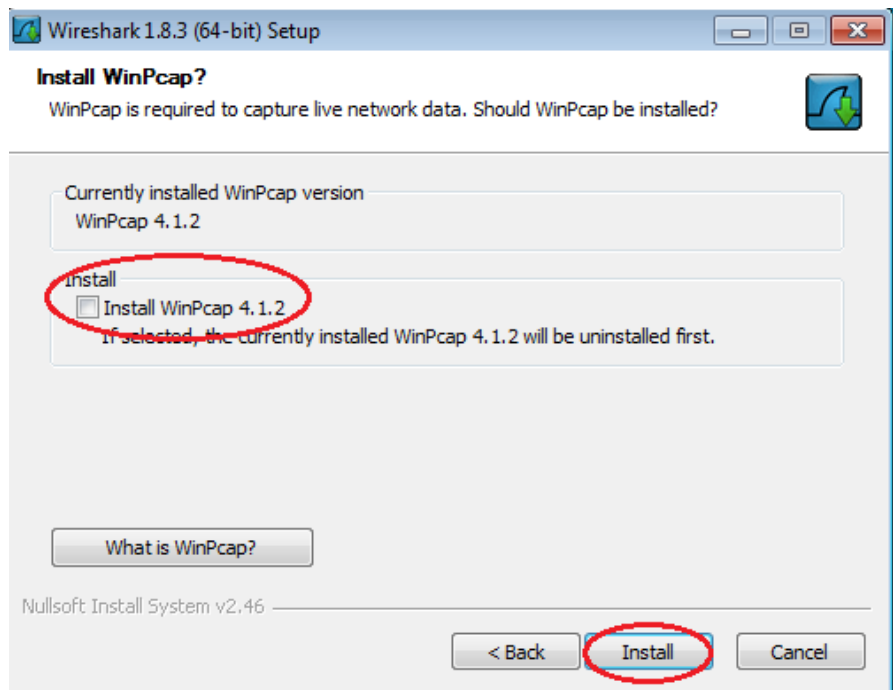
Wireshark 1.8.3 (64-bit) Setup

Install WinPcap?

WinPcap is required to capture live network data. Should WinPcap be installed?

Currently installed WinPcap version

WinPcap 4.1.2

Install

Install WinPcap 4.1.2

If selected, the currently installed WinPcap 4.1.2 will be uninstalled first.

What is WinPcap?

Nullsoft Install System v2.46

< Back

Install

Cancel